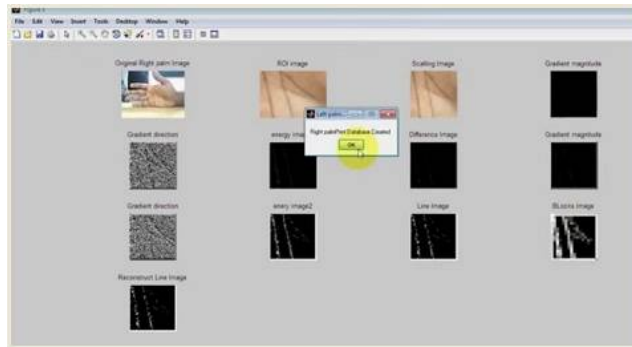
Figure 1

File Edit View Insert Tools Desktop Window Help

Original Right palm Image

ROI image

Scaling Image

Gradient magnitude

Gradient direction

energy image

Left palm

Right palmPrint Database Created

OK

Difference Image

Gradient magnitude

Gradient direction

enery image2

Line Image

BLocks image

Reconstruct Line Image